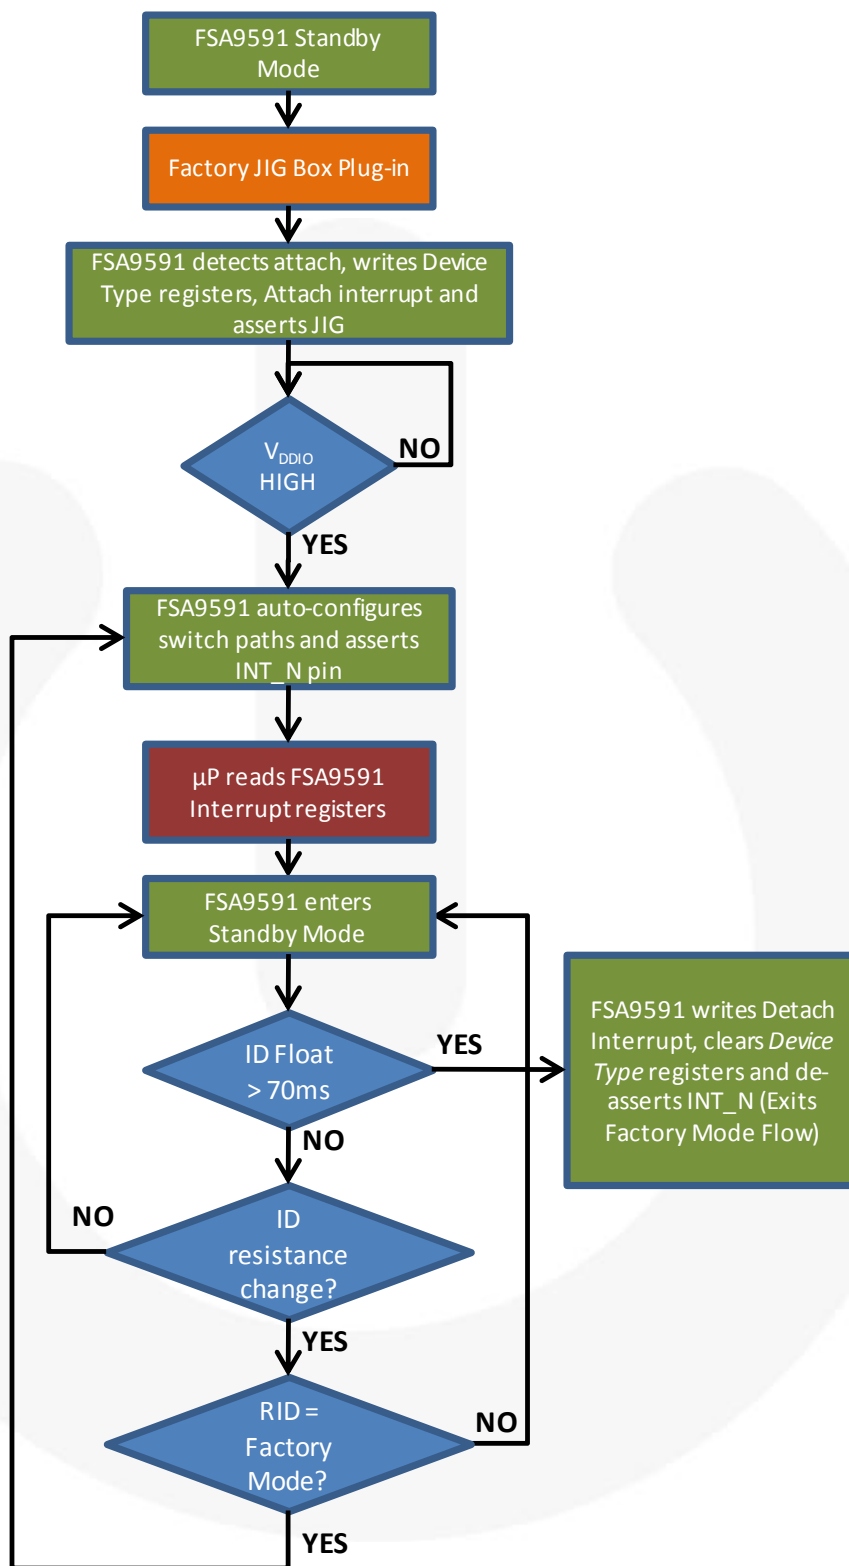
FSA9591 Standby Mode

Factory JIG Box Plug-in

FSA9591 detects attach, writes Device Type registers, Attach interrupt and asserts JIG

$V_{DDIO}$ HIGH

NO

YES

FSA9591 auto-configures switch paths and asserts INT_N pin

µP reads FSA9591 Interrupt registers

FSA9591 enters Standby Mode

ID Float > 70ms

YES

FSA9591 writes Detach Interrupt, clears *Device Type* registers and de-asserts INT_N (Exits Factory Mode Flow)

NO

NO

ID resistance change?

YES

RID = Factory Mode?

NO

YES